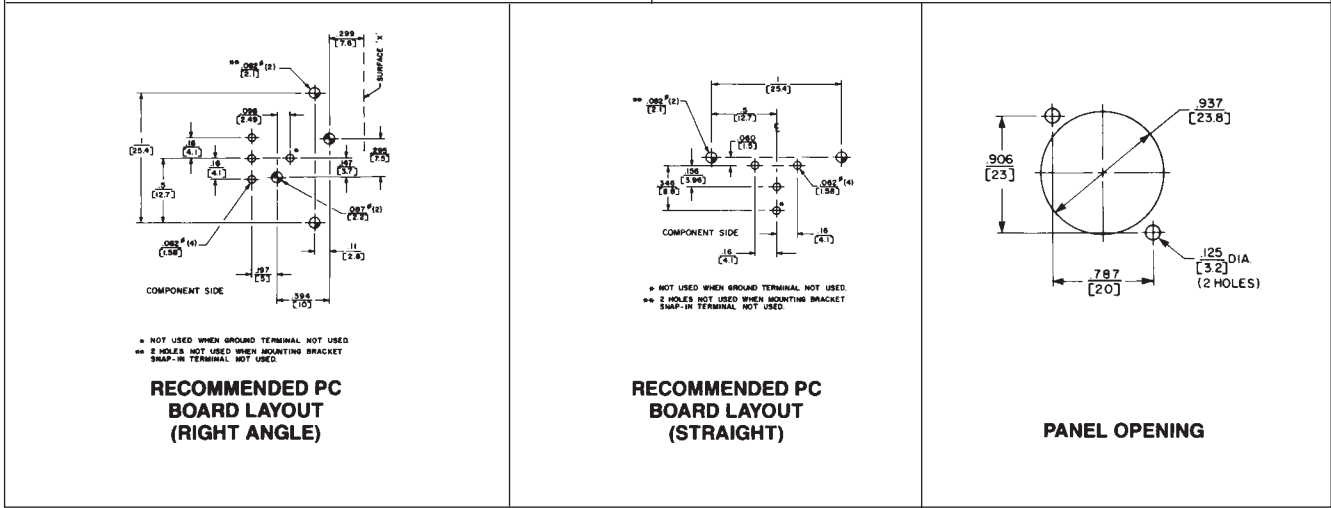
.299
[7.6]

SURFACE "X"

\*\* .082 Ø(2)
[2.1]

1
[25.4]

.098
[2.49]

.16
[4.1]

.16
[4.1]

\*

.5
[12.7]

.295
[7.5]

.147
[3.7]

.087 Ø(2)
[2.2]

.062 Ø(4)
[1.58]

.11
[2.8]

.197
[5]

.394
[10]

COMPONENT SIDE

\* NOT USED WHEN GROUND TERMINAL NOT USED.
\*\* 2 HOLES NOT USED WHEN MOUNTING BRACKET SNAP-IN TERMINAL NOT USED.

RECOMMENDED PC BOARD LAYOUT (RIGHT ANGLE)

1
[25.4]

\*\* .082 Ø(2)
[2.1]

.5
[12.7]

.060
[1.5]

.156
[3.96]

.346
[8.8]

.062 Ø(4)
[1.58]

\*

COMPONENT SIDE

.16
[4.1]

.16
[4.1]

\* NOT USED WHEN GROUND TERMINAL NOT USED.
\*\* 2 HOLES NOT USED WHEN MOUNTING BRACKET SNAP-IN TERMINAL NOT USED.

RECOMMENDED PC BOARD LAYOUT (STRAIGHT)

.937
[23.8]

.906
[23]

.125 DIA.
[3.2]
(2 HOLES)

.787
[20]

PANEL OPENING